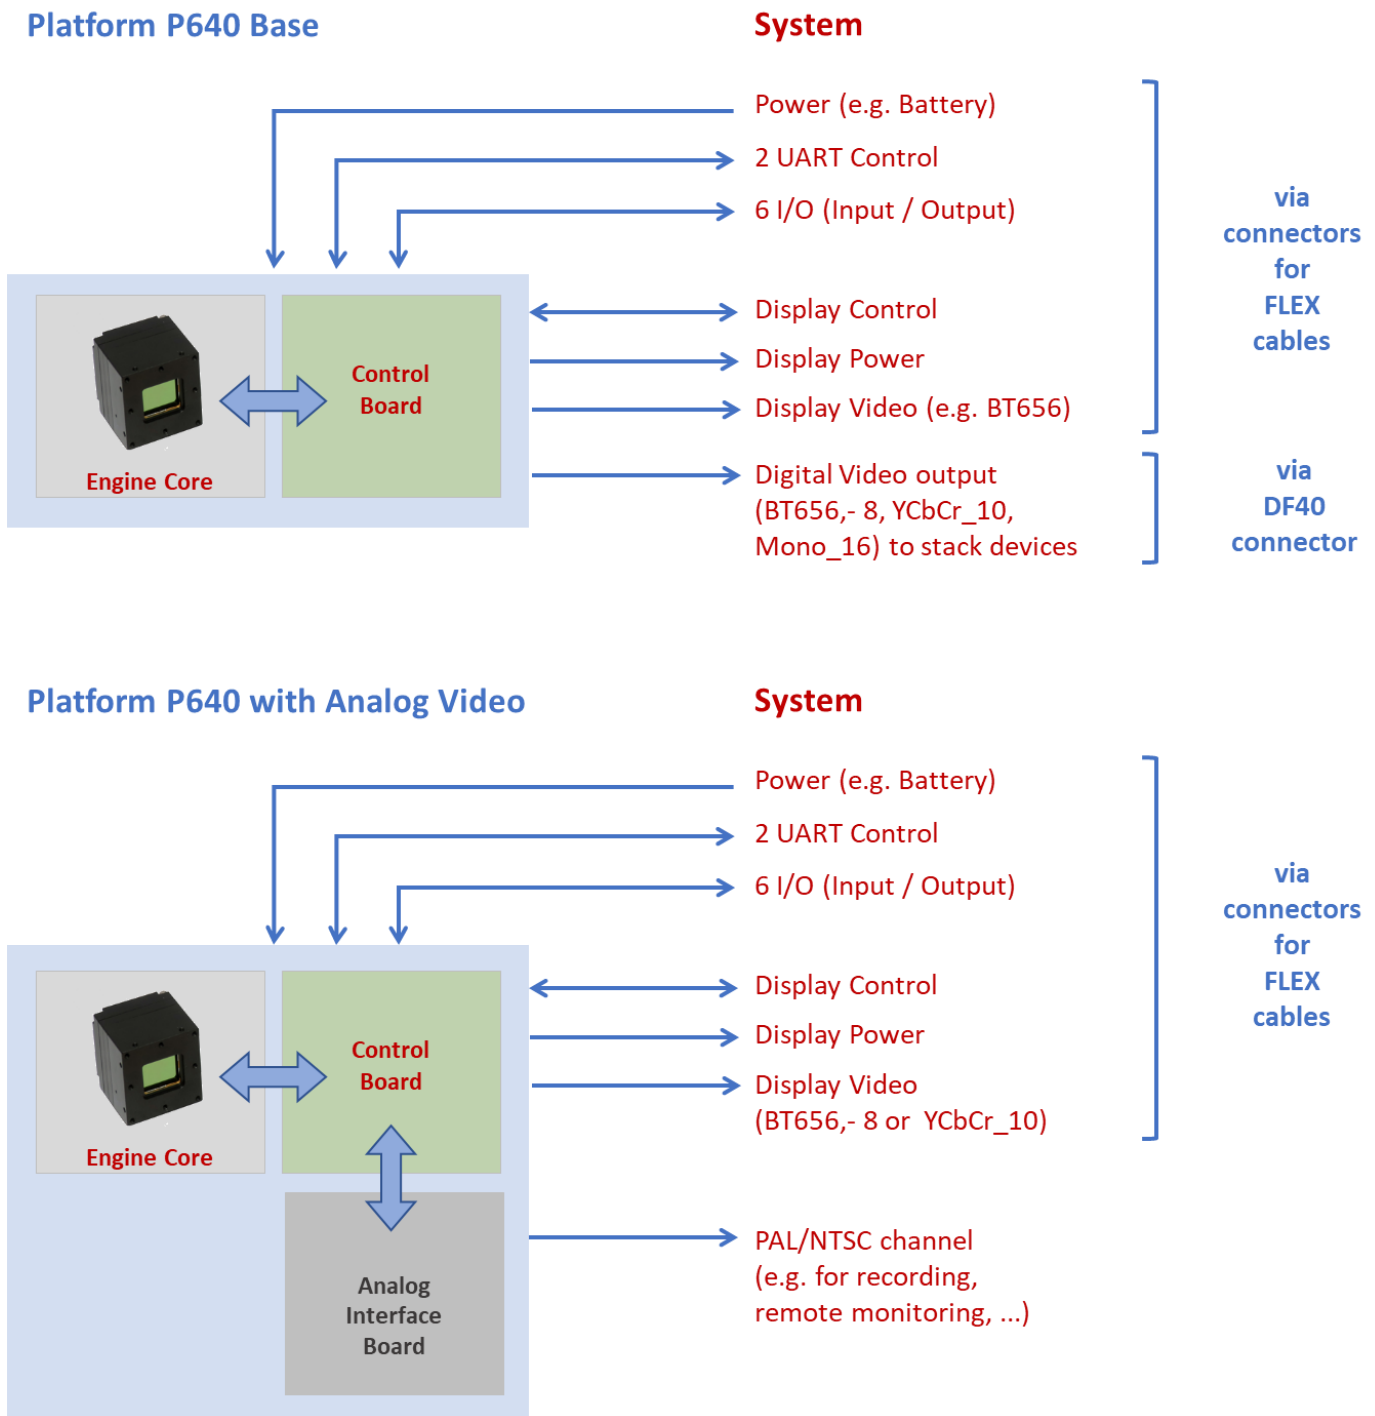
Platform P640 Base

System

Power (e.g. Battery)

2 UART Control

6 I/O (Input / Output)

Control Board

Engine Core

Display Control

Display Power

Display Video (e.g. BT656)

via connectors for FLEX cables

Digital Video output (BT656,- 8, YCbCr_10, Mono_16) to stack devices

via DF40 connector

Platform P640 with Analog Video

System

Power (e.g. Battery)

2 UART Control

6 I/O (Input / Output)

Control Board

Engine Core

Display Control

Display Power

Display Video (BT656,- 8 or YCbCr_10)

via connectors for FLEX cables

Analog Interface Board

PAL/NTSC channel (e.g. for recording, remote monitoring, ...)